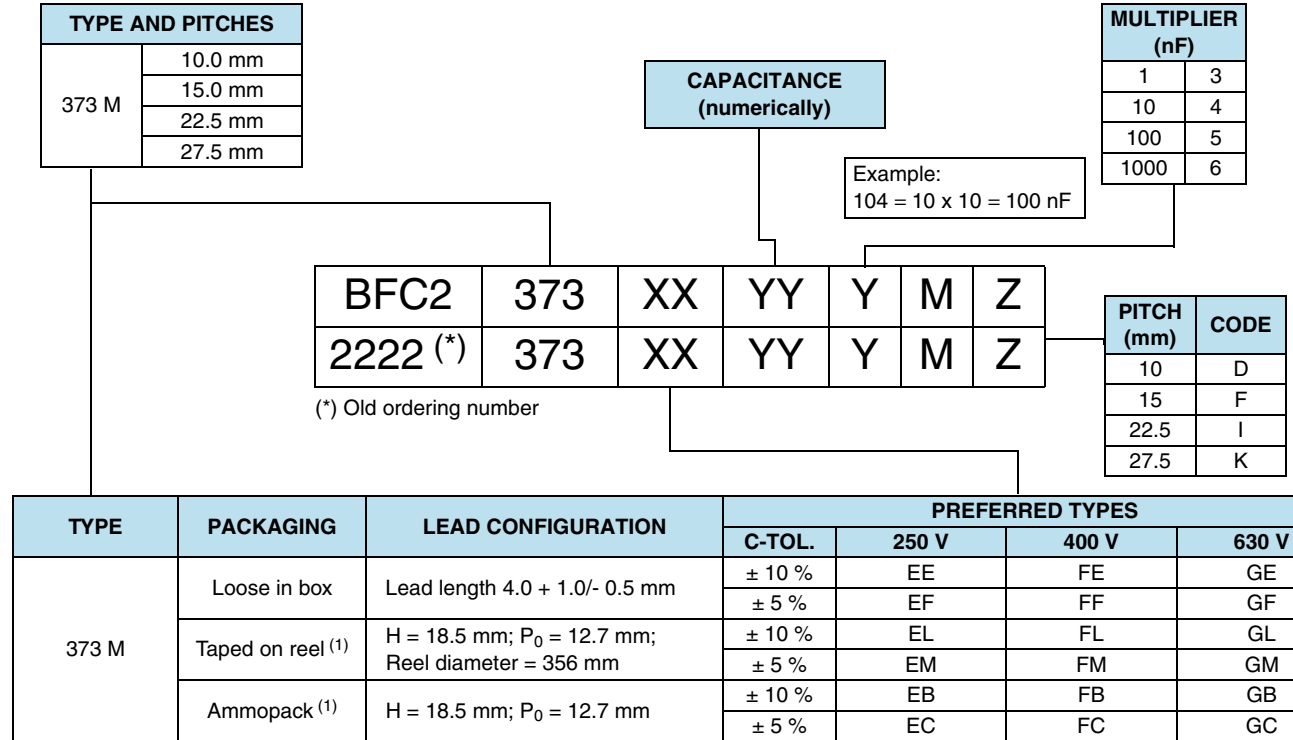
| TYPE AND PITCHES | |
|---|---|
| 373 M | 10.0 mm |
| | 15.0 mm |
| | 22.5 mm |
| | 27.5 mm |

CAPACITANCE (numerically)

| MULTIPLIER (nF) | |
|---|---|
| 1 | 3 |
| 10 | 4 |
| 100 | 5 |
| 1000 | 6 |

Example:
104 = 10 x 10 = 100 nF

| BFC2 | 373 | XX | YY | Y | M | Z |
|---|---|---|---|---|---|---|
| 2222 (*) | 373 | XX | YY | Y | M | Z |

(*) Old ordering number

| PITCH (mm) | CODE |
|---|---|
| 10 | D |
| 15 | F |
| 22.5 | I |
| 27.5 | K |

| TYPE | PACKAGING | LEAD CONFIGURATION | PREFERRED TYPES C-TOL. | 250 V | 400 V | 630 V |
|---|---|---|---|---|---|---|
| 373 M | Loose in box | Lead length 4.0 + 1.0/- 0.5 mm | ± 10 % | EE | FE | GE |
| | | | ± 5 % | EF | FF | GF |
| | Taped on reel $^{(1)}$ | H = 18.5 mm; $P_0$ = 12.7 mm; Reel diameter = 356 mm | ± 10 % | EL | FL | GL |
| | | | ± 5 % | EM | FM | GM |
| | Ammopack $^{(1)}$ | H = 18.5 mm; $P_0$ = 12.7 mm | ± 10 % | EB | FB | GB |
| | | | ± 5 % | EC | FC | GC |